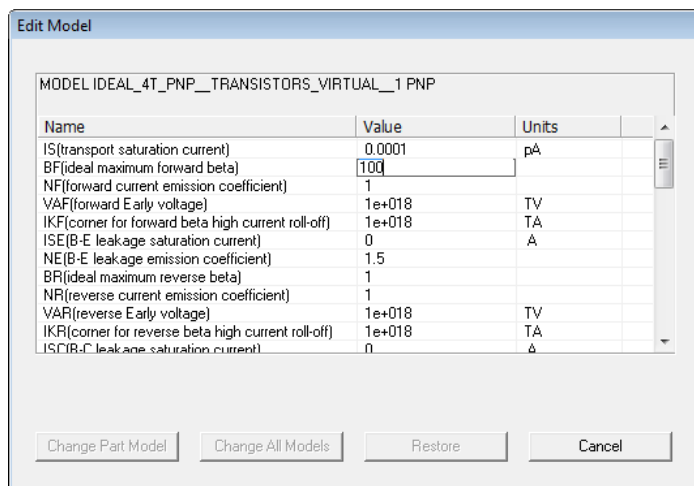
Edit Model

MODEL IDEAL_4T_PNP__TRANSISTORS_VIRTUAL__1 PNP

| Name | Value | Units |
|---|---|---|
| IS(transport saturation current) | 0.0001 | pA |
| BF(ideal maximum forward beta) | 100 | |
| NF(forward current emission coefficient) | 1 | |
| VAF(forward Early voltage) | 1e+018 | TV |
| IKF(corner for forward beta high current roll-off) | 1e+018 | TA |
| ISE(B-E leakage saturation current) | 0 | A |
| NE(B-E leakage emission coefficient) | 1.5 | |
| BR(ideal maximum reverse beta) | 1 | |
| NR(reverse current emission coefficient) | 1 | |
| VAR(reverse Early voltage) | 1e+018 | TV |
| IKR(corner for reverse beta high current roll-off) | 1e+018 | TA |
| ISC(B-C leakage saturation current) | 0 | A |

Change Part Model | Change All Models | Restore | Cancel